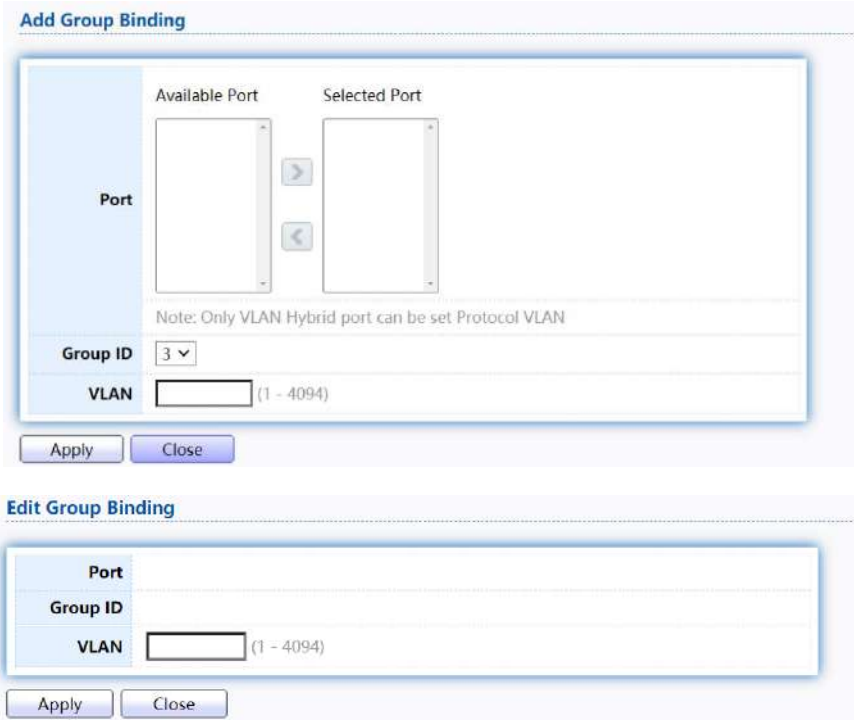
Add Group Binding

| | |
|---|---|
| Port | Available Port Selected Port |
| | Note: Only VLAN Hybrid port can be set Protocol VLAN |
| Group ID | 3 |
| VLAN | (1 - 4094) |

Apply Close

Edit Group Binding

| | |
|---|---|
| Port | |
| Group ID | |
| VLAN | (1 - 4094) |

Apply Close